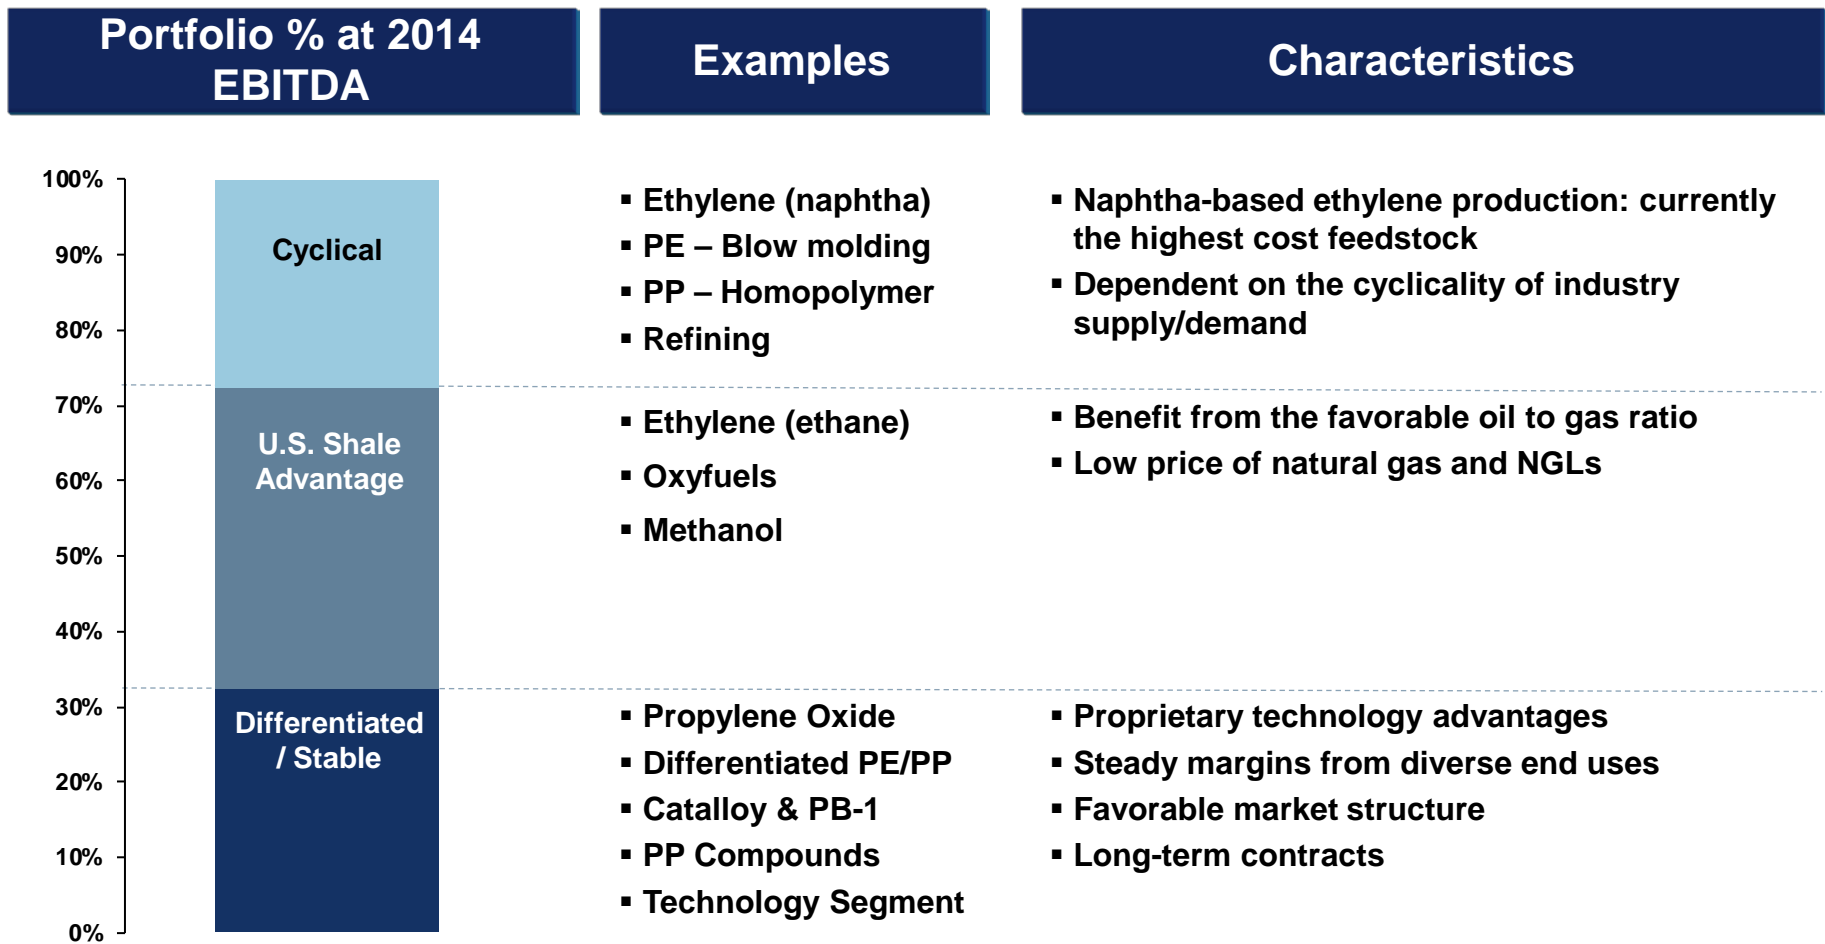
Portfolio % at 2014 EBITDA

Examples

Characteristics

100%
90%
80%
70%
60%
50%
40%
30%
20%
10%
0%

Cyclical

U.S. Shale Advantage

Differentiated / Stable

▪ Ethylene (naphtha)
▪ PE – Blow molding
▪ PP – Homopolymer
▪ Refining

▪ Naphtha-based ethylene production: currently the highest cost feedstock
▪ Dependent on the cyclicality of industry supply/demand

▪ Ethylene (ethane)
▪ Oxyfuels
▪ Methanol

▪ Benefit from the favorable oil to gas ratio
▪ Low price of natural gas and NGLs

▪ Propylene Oxide
▪ Differentiated PE/PP
▪ Catalloy & PB-1
▪ PP Compounds
▪ Technology Segment

▪ Proprietary technology advantages
▪ Steady margins from diverse end uses
▪ Favorable market structure
▪ Long-term contracts